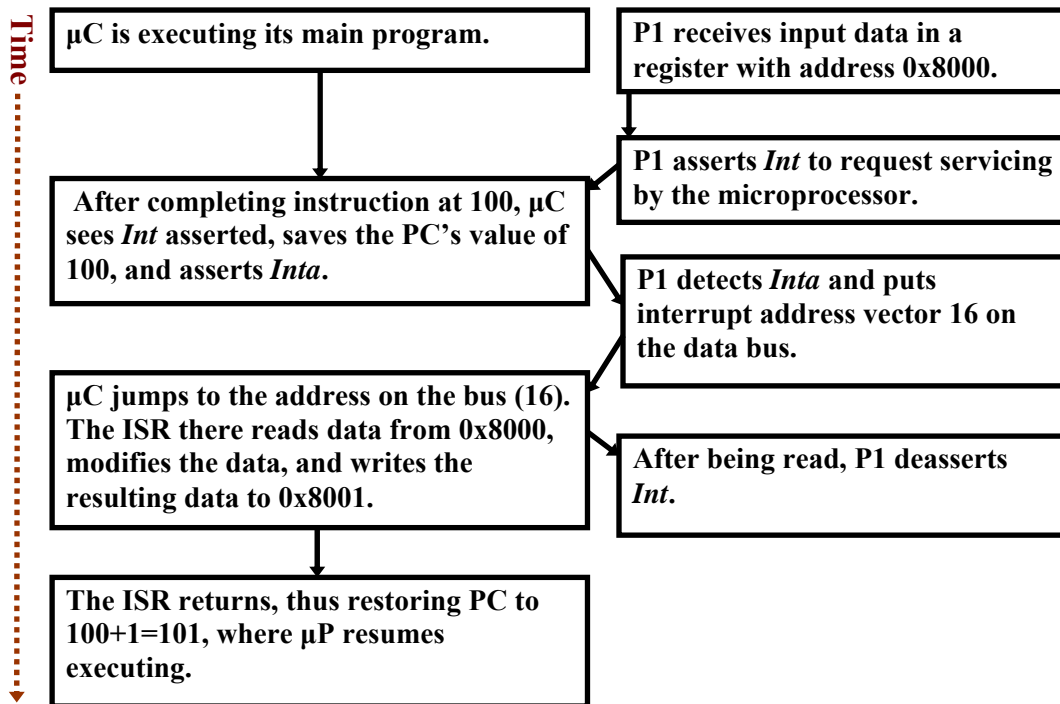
Time

μC is executing its main program.

P1 receives input data in a register with address 0x8000.

P1 asserts *Int* to request servicing by the microprocessor.

After completing instruction at 100, μC sees *Int* asserted, saves the PC's value of 100, and asserts *Inta*.

P1 detects *Inta* and puts interrupt address vector 16 on the data bus.

μC jumps to the address on the bus (16). The ISR there reads data from 0x8000, modifies the data, and writes the resulting data to 0x8001.

After being read, P1 deasserts *Int*.

The ISR returns, thus restoring PC to 100+1=101, where μP resumes executing.